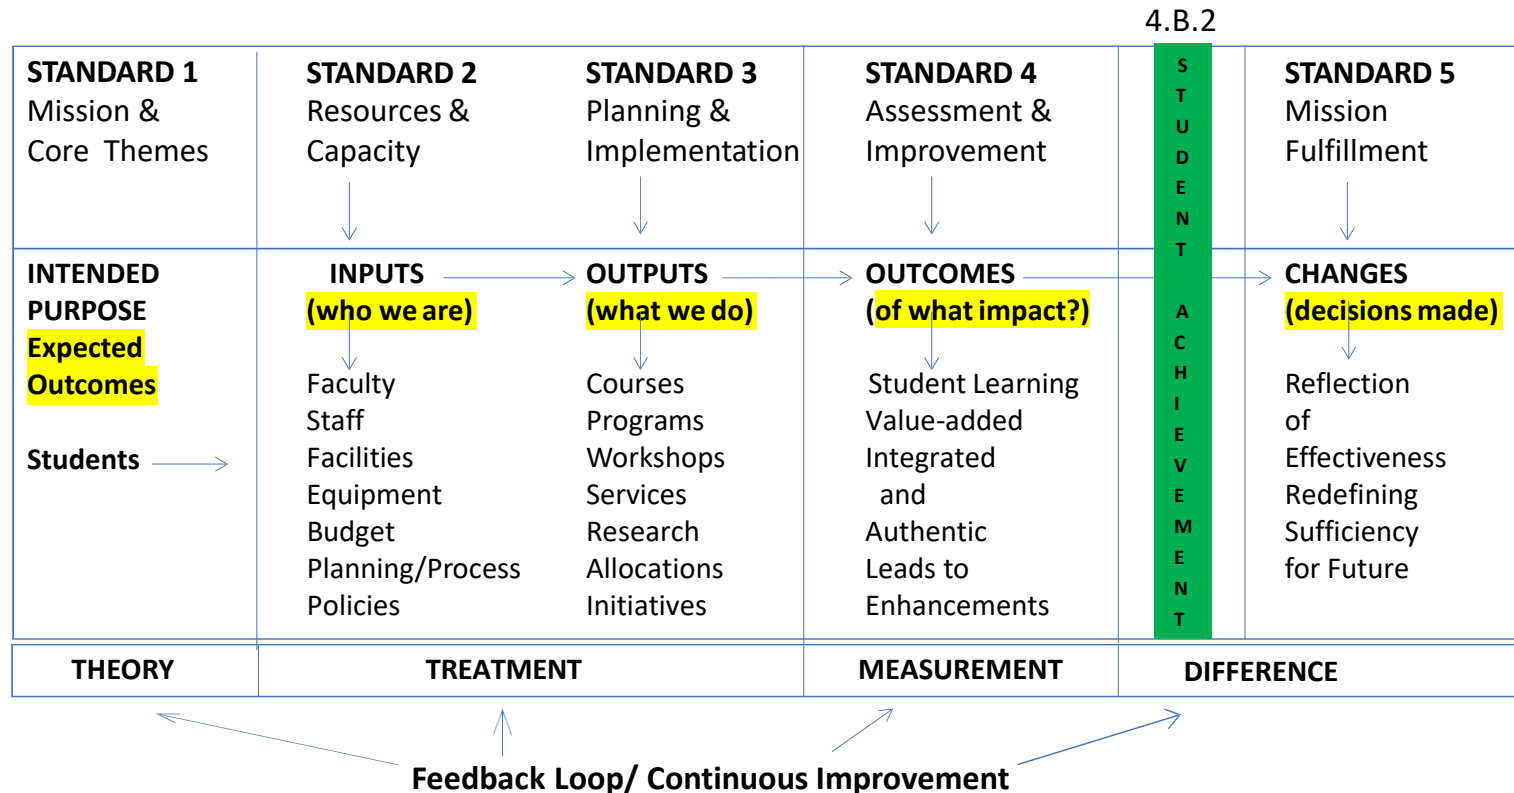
4.B.2

| STANDARD 1 Mission & Core Themes | STANDARD 2 Resources & Capacity | STANDARD 3 Planning & Implementation | STANDARD 4 Assessment & Improvement | STUDENT ACHIEVEMENT | STANDARD 5 Mission Fulfillment |
|---|---|---|---|---|---|
| INTENDED PURPOSE Expected Outcomes<br><br>Students | INPUTS (who we are)<br>Faculty<br>Staff<br>Facilities<br>Equipment<br>Budget<br>Planning/Process<br>Policies | OUTPUTS (what we do)<br>Courses<br>Programs<br>Workshops<br>Services<br>Research<br>Allocations<br>Initiatives | OUTCOMES (of what impact?)<br>Student Learning<br>Value-added<br>Integrated and Authentic<br>Leads to Enhancements | | CHANGES (decisions made)<br>Reflection of Effectiveness<br>Redefining Sufficiency for Future |

| THEORY | TREATMENT | MEASUREMENT | DIFFERENCE |
|---|---|---|---|

Feedback Loop/ Continuous Improvement